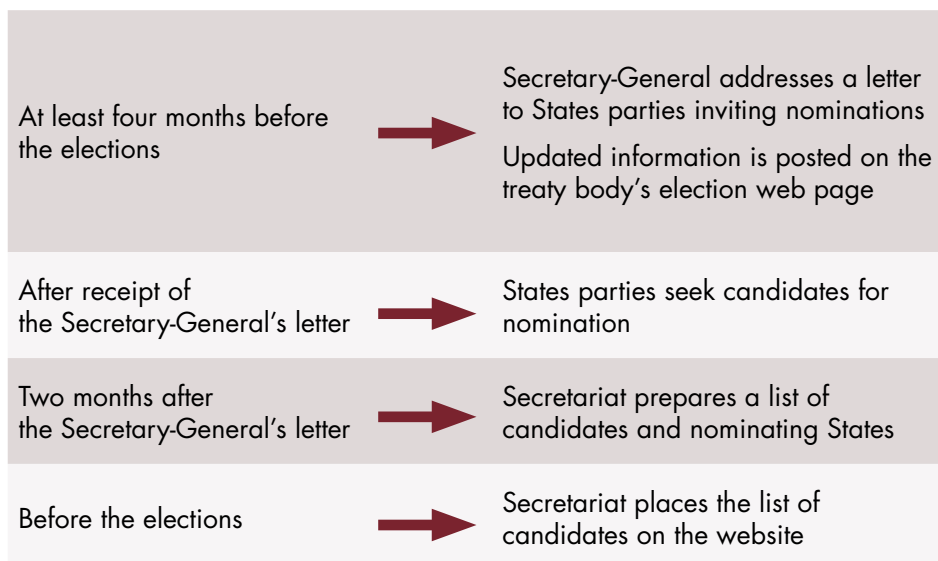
| | |
|---|---|
| At least four months before the elections | Secretary-General addresses a letter to States parties inviting nominations<br>Updated information is posted on the treaty body’s election web page |
| After receipt of the Secretary-General’s letter | States parties seek candidates for nomination |
| Two months after the Secretary-General’s letter | Secretariat prepares a list of candidates and nominating States |
| Before the elections | Secretariat places the list of candidates on the website |